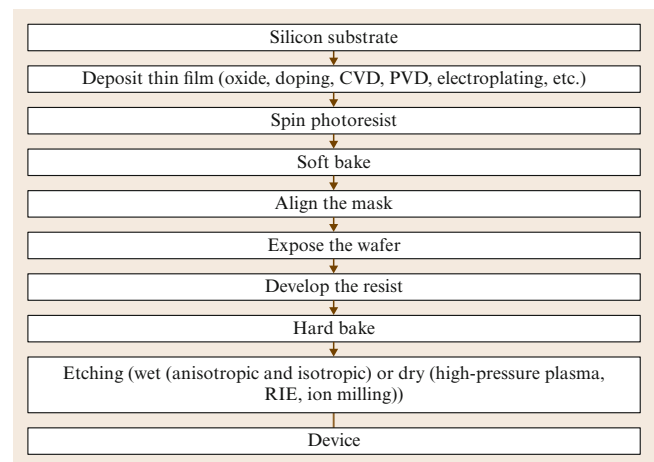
Silicon substrate

Deposit thin film (oxide, doping, CVD, PVD, electroplating, etc.)

Spin photoresist

Soft bake

Align the mask

Expose the wafer

Develop the resist

Hard bake

Etching (wet (anisotropic and isotropic) or dry (high-pressure plasma, RIE, ion milling))

Device